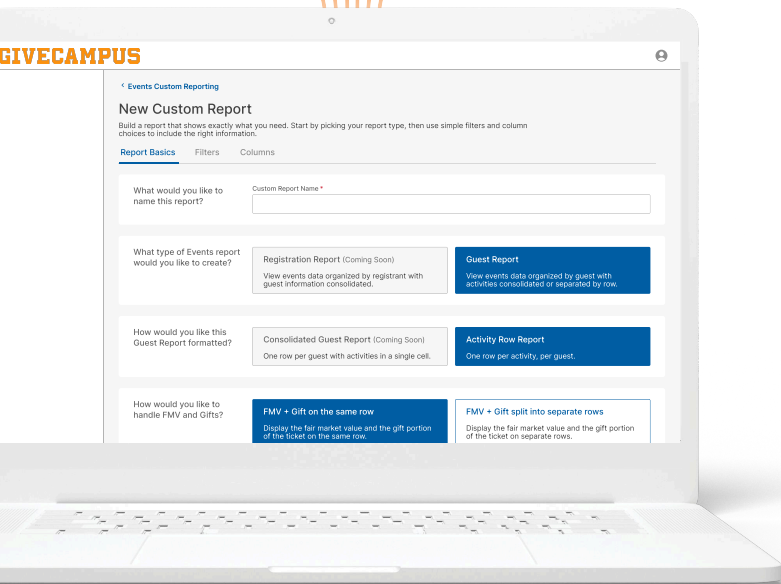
GIVECAMPUS

‹ Events Custom Reporting

New Custom Report

Build a report that shows exactly what you need. Start by picking your report type, then use simple filters and column choices to include the right information.

Report Basics Filters Columns

What would you like to name this report?

Custom Report Name *

What type of Events report would you like to create?

Registration Report (Coming Soon)
View events data organized by registrant with guest information consolidated.

Guest Report
View events data organized by guest with activities consolidated or separated by row.

How would you like this Guest Report formatted?

Consolidated Guest Report (Coming Soon)
One row per guest with activities in a single cell.

Activity Row Report
One row per activity, per guest.

How would you like to handle FMV and Gifts?

FMV + Gift on the same row
Display the fair market value and the gift portion of the ticket on the same row.

FMV + Gift split into separate rows
Display the fair market value and the gift portion of the ticket on separate rows.